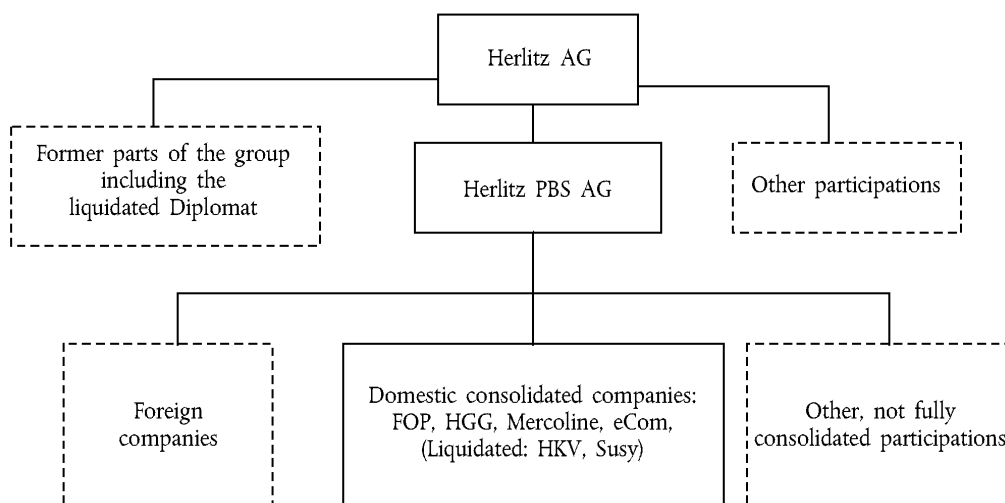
Herlitz AG

Former parts of the group including the liquidated Diplomat

Herlitz PBS AG

Other participations

Foreign companies

Domestic consolidated companies: FOP, HGG, Mercoline, eCom, (Liquidated: HKV, Susy)

Other, not fully consolidated participations